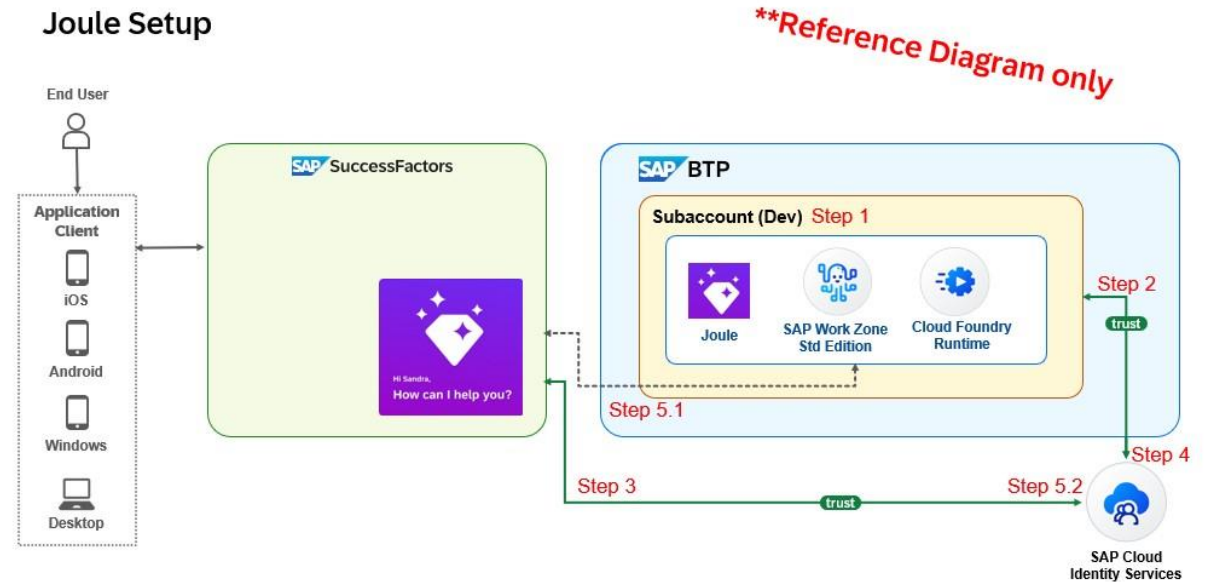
Joule Setup

**Reference Diagram only

End User

Application Client

iOS

Android

Windows

Desktop

SAP SuccessFactors

Hi Sandra,
How can I help you?

SAP BTP

Subaccount (Dev) Step 1

Joule

SAP Work Zone Std Edition

Cloud Foundry Runtime

Step 2

trust

Step 5.1

Step 4

Step 3

trust

Step 5.2

SAP Cloud Identity Services